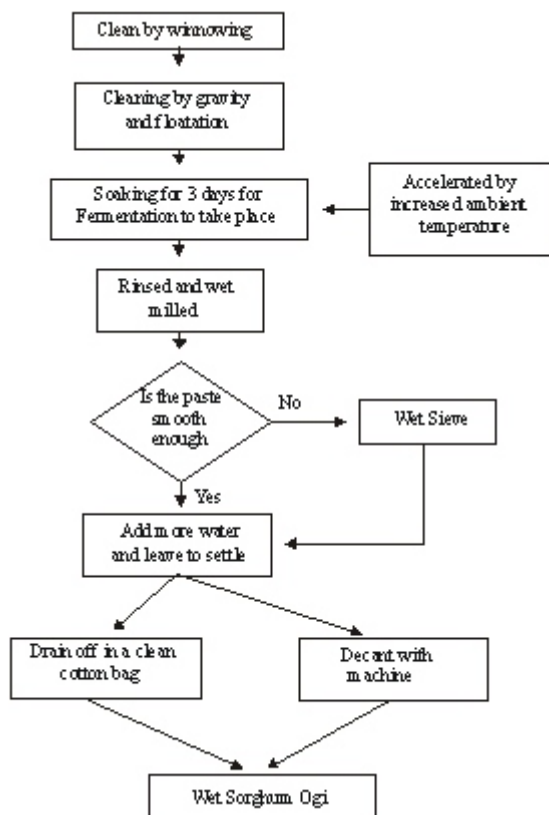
Clean by winnowing

Cleaning by gravity and floatation

Soaking for 3 days for Fermentation to take place

Accelerated by increased ambient temperature

Rinsed and wet milled

Is the paste smooth enough

No

Wet Sieve

Yes

Add more water and leave to settle

Drain off in a clean cotton bag

Decant with machine

Wet Sorghum Ogi